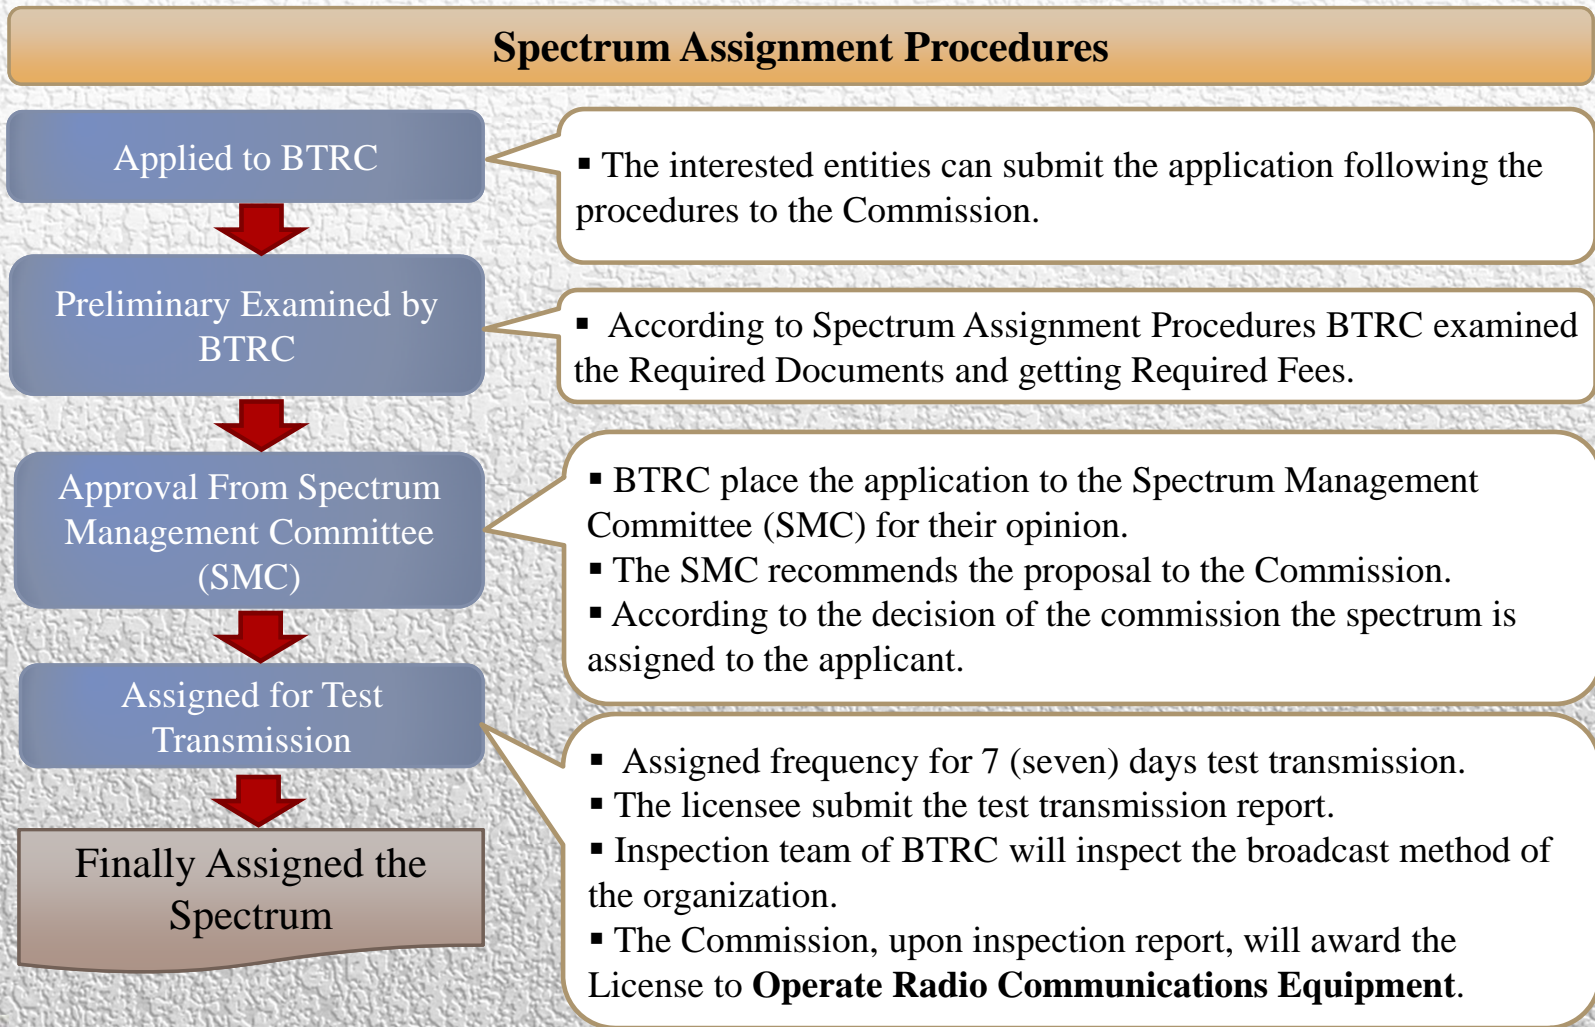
Spectrum Assignment Procedures

Applied to BTRC

▪ The interested entities can submit the application following the procedures to the Commission.

Preliminary Examined by BTRC

▪ According to Spectrum Assignment Procedures BTRC examined the Required Documents and getting Required Fees.

Approval From Spectrum Management Committee (SMC)

▪ BTRC place the application to the Spectrum Management Committee (SMC) for their opinion.
▪ The SMC recommends the proposal to the Commission.
▪ According to the decision of the commission the spectrum is assigned to the applicant.

Assigned for Test Transmission

▪ Assigned frequency for 7 (seven) days test transmission.
▪ The licensee submit the test transmission report.
▪ Inspection team of BTRC will inspect the broadcast method of the organization.
▪ The Commission, upon inspection report, will award the License to **Operate Radio Communications Equipment**.

Finally Assigned the Spectrum